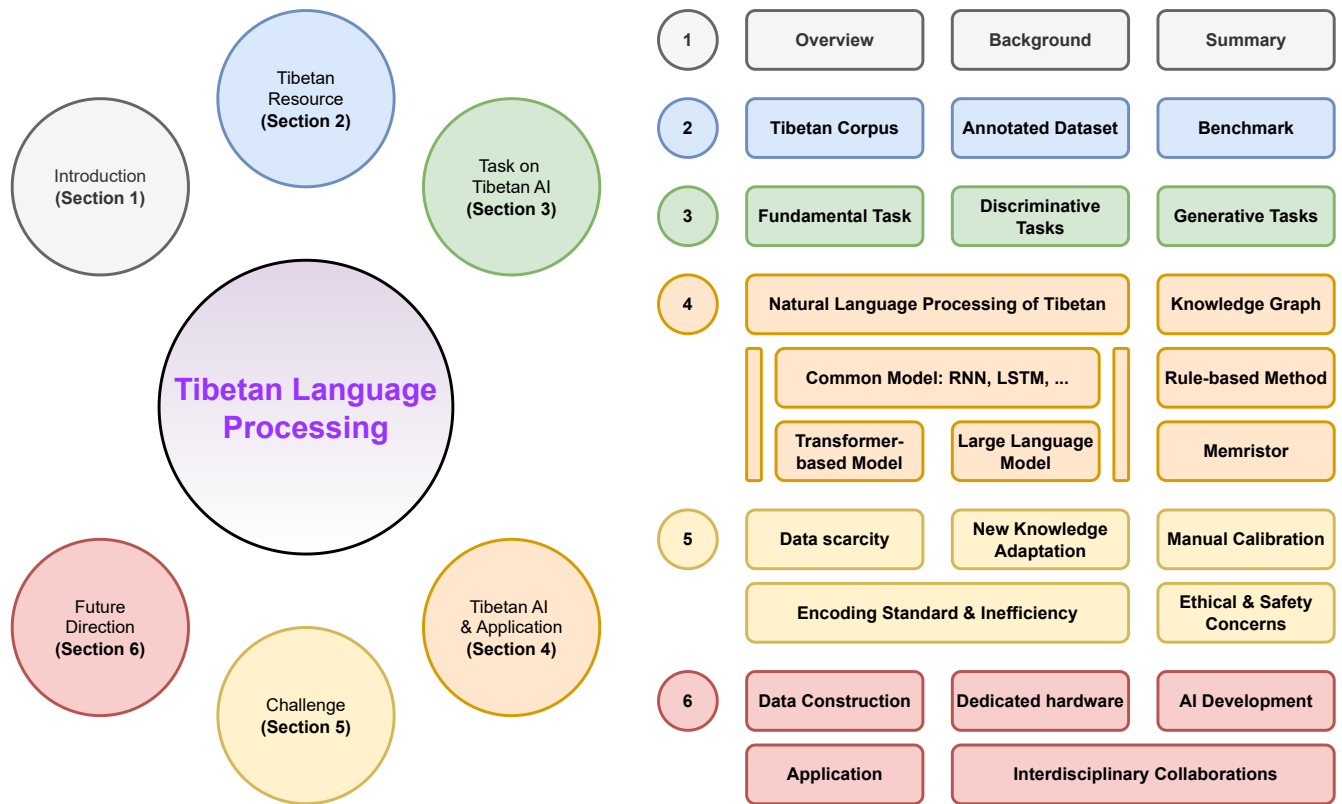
Tibetan Resource
(Section 2)

Introduction
(Section 1)

Task on Tibetan AI
(Section 3)

Tibetan Language Processing

Future Direction
(Section 6)

Tibetan AI & Application
(Section 4)

Challenge
(Section 5)

1 Overview Background Summary

2 Tibetan Corpus Annotated Dataset Benchmark

3 Fundamental Task Discriminative Tasks Generative Tasks

4 Natural Language Processing of Tibetan Knowledge Graph

Common Model: RNN, LSTM, ... Rule-based Method

Transformer-based Model Large Language Model Memristor

5 Data scarcity New Knowledge Adaptation Manual Calibration

Encoding Standard & Inefficiency Ethical & Safety Concerns

6 Data Construction Dedicated hardware AI Development

Application Interdisciplinary Collaborations